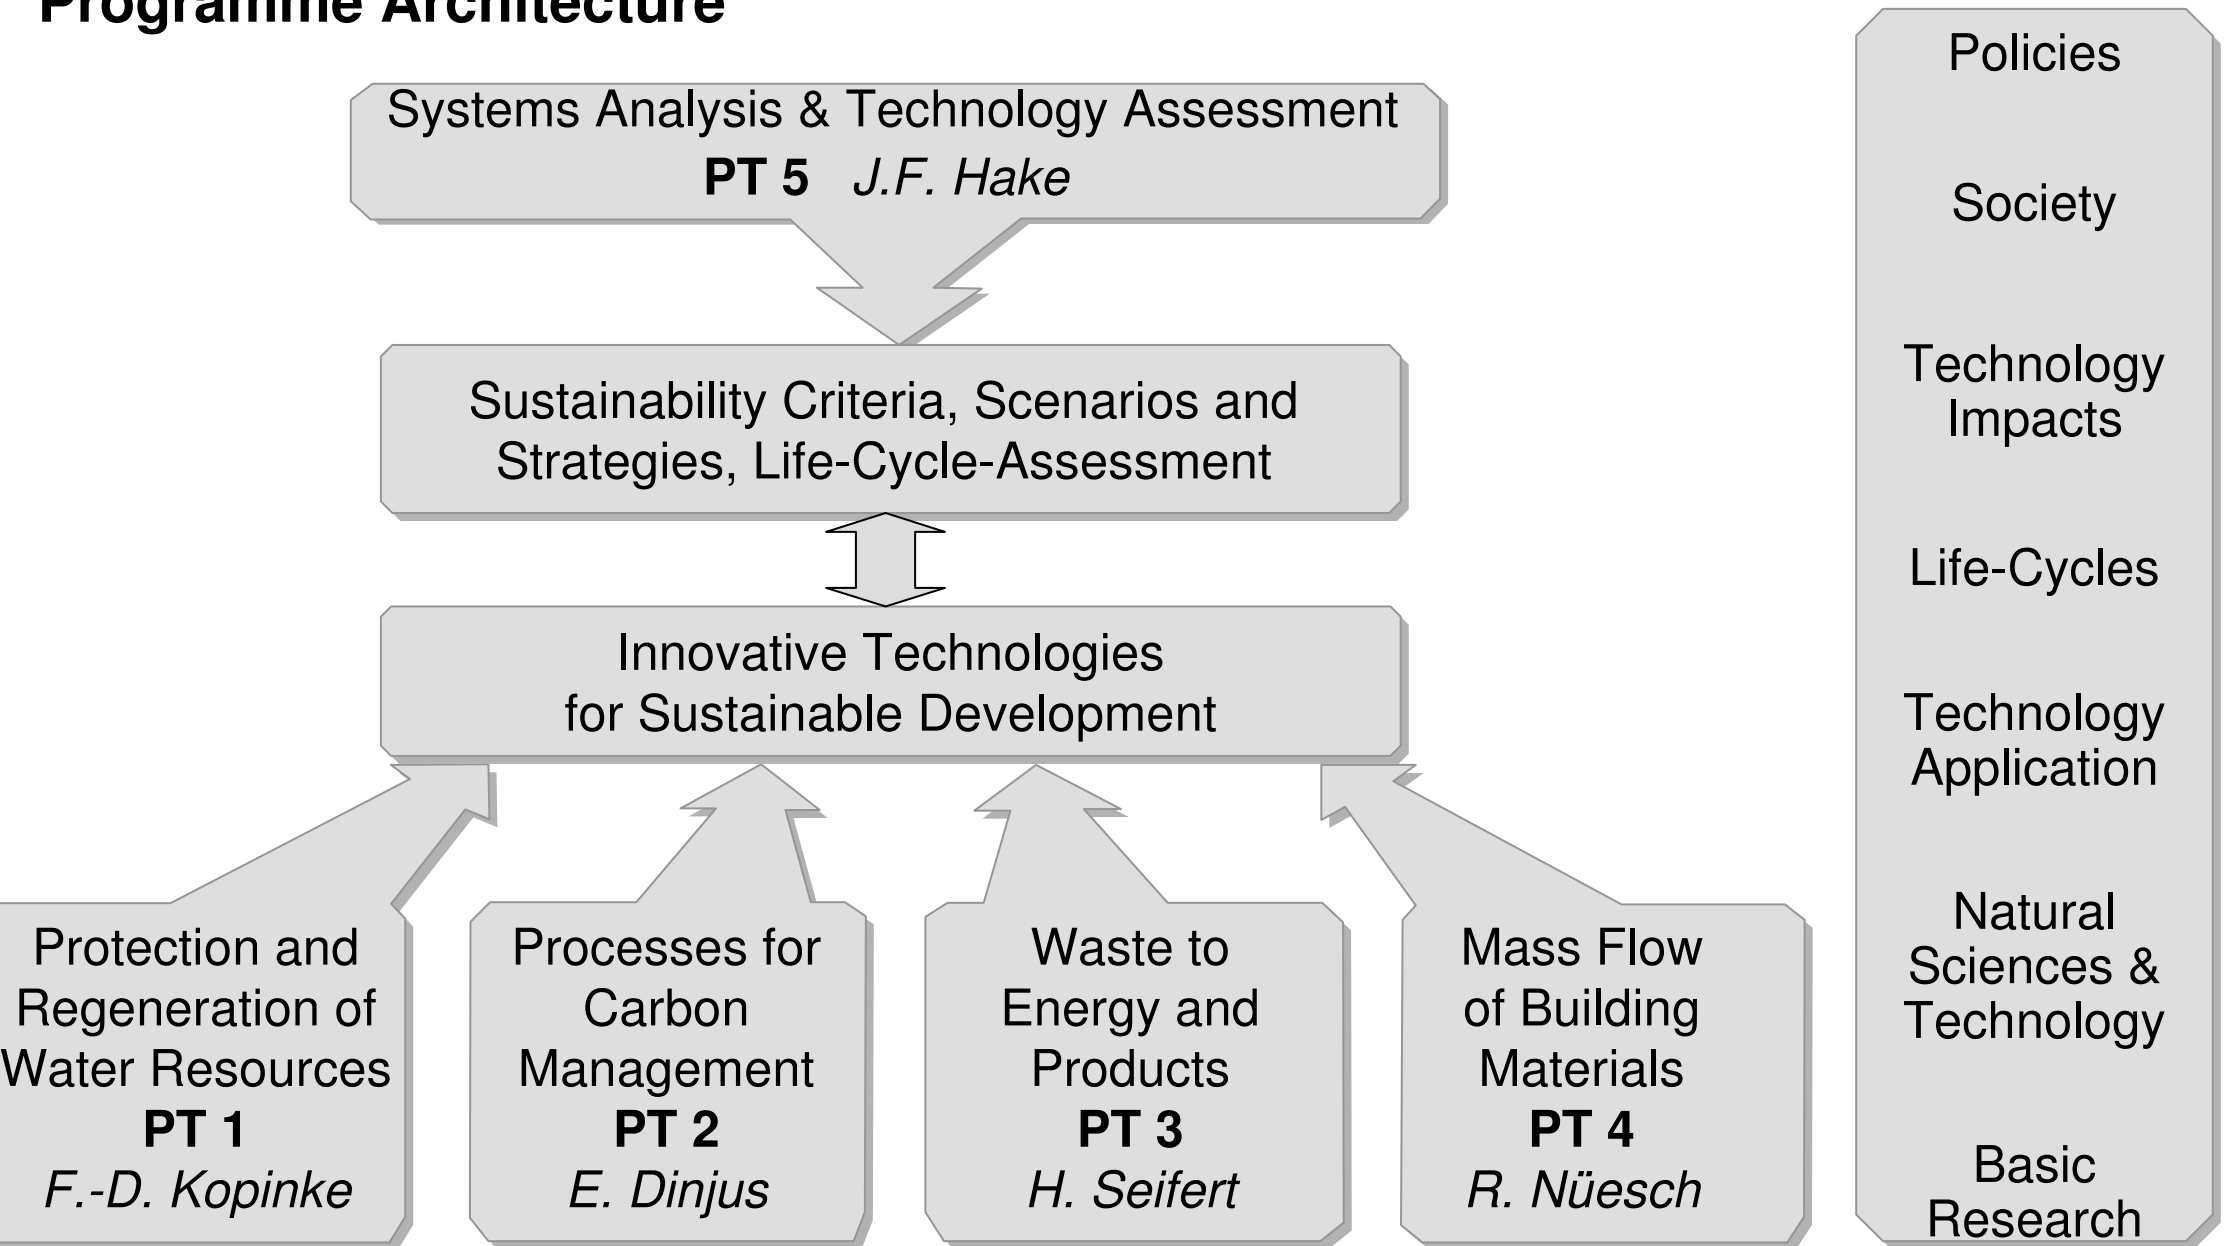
Programme Architecture

Systems Analysis & Technology Assessment
PT 5 J.F. Hake

Sustainability Criteria, Scenarios and Strategies, Life-Cycle-Assessment

Innovative Technologies for Sustainable Development

Protection and Regeneration of Water Resources
PT 1
F.-D. Kopinke

Processes for Carbon Management
PT 2
E. Dinjus

Waste to Energy and Products
PT 3
H. Seifert

Mass Flow of Building Materials
PT 4
R. Nüesch

Policies

Society

Technology Impacts

Life-Cycles

Technology Application

Natural Sciences & Technology

Basic Research